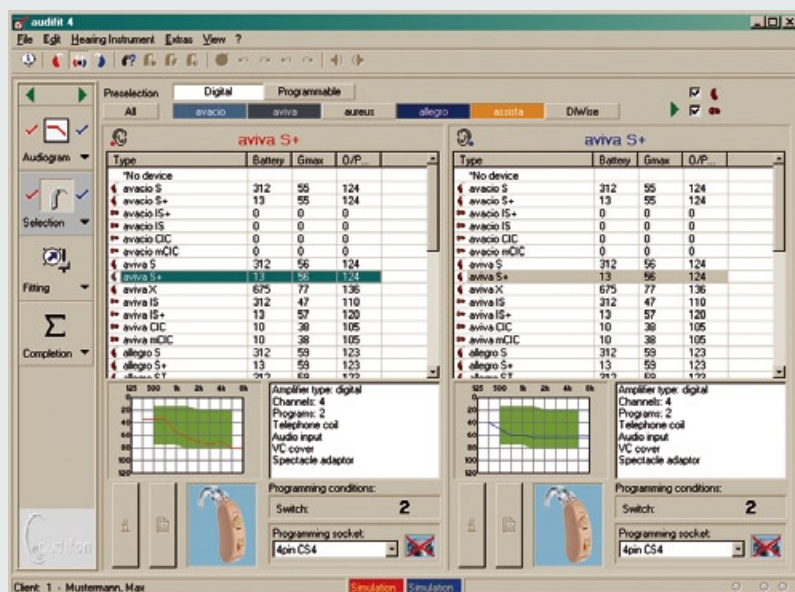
audifit 4

File Edit Hearing Instrument Extras View ?

Audiogram

Selection

Fitting

Completion

Preselection | Digital | Programmable

All | avacio | aviva | aureus | allegro | assista | DiWise

aviva S+

| Type | Battery | Gmax | O/P... |
|---|---|---|---|
| *No device | | | |
| avacio S | 312 | 55 | 124 |
| avacio S+ | 13 | 55 | 124 |
| avacio IS+ | 0 | 0 | 0 |
| avacio IS | 0 | 0 | 0 |
| avacio CIC | 0 | 0 | 0 |
| avacio mCIC | 0 | 0 | 0 |
| aviva S | 312 | 56 | 124 |
| aviva S+ | 13 | 56 | 124 |
| aviva X | 675 | 77 | 136 |
| aviva IS | 312 | 47 | 110 |
| aviva IS+ | 13 | 57 | 120 |
| aviva CIC | 10 | 38 | 105 |
| aviva mCIC | 10 | 38 | 105 |
| allegro S | 312 | 59 | 123 |
| allegro S+ | 13 | 59 | 123 |
| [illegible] | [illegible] | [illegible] | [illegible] |

125 500 1k 2k 4k 8k

Amplifier type: digital
Channels: 4
Programs: 2
Telephone coil
Audio input
VC cover
Spectacle adaptor

Programming conditions:

Switch: 2

Programming socket:

4pin CS4

aviva S+

| Type | Battery | Gmax | O/P... |
|---|---|---|---|
| *No device | | | |
| avacio S | 312 | 55 | 124 |
| avacio S+ | 13 | 55 | 124 |
| avacio IS+ | 0 | 0 | 0 |
| avacio IS | 0 | 0 | 0 |
| avacio CIC | 0 | 0 | 0 |
| avacio mCIC | 0 | 0 | 0 |
| aviva S | 312 | 56 | 124 |
| aviva S+ | 13 | 56 | 124 |
| aviva X | 675 | 77 | 136 |
| aviva IS | 312 | 47 | 110 |
| aviva IS+ | 13 | 57 | 120 |
| aviva CIC | 10 | 38 | 105 |
| aviva mCIC | 10 | 38 | 105 |
| allegro S | 312 | 59 | 123 |
| allegro S+ | 13 | 59 | 123 |
| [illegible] | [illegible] | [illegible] | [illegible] |

125 500 1k 2k 4k 8k

Amplifier type: digital
Channels: 4
Programs: 2
Telephone coil
Audio input
VC cover
Spectacle adaptor

Programming conditions:

Switch: 2

Programming socket:

4pin CS4

Client: 1 - Mustermann, Max | Simulation | Simulation